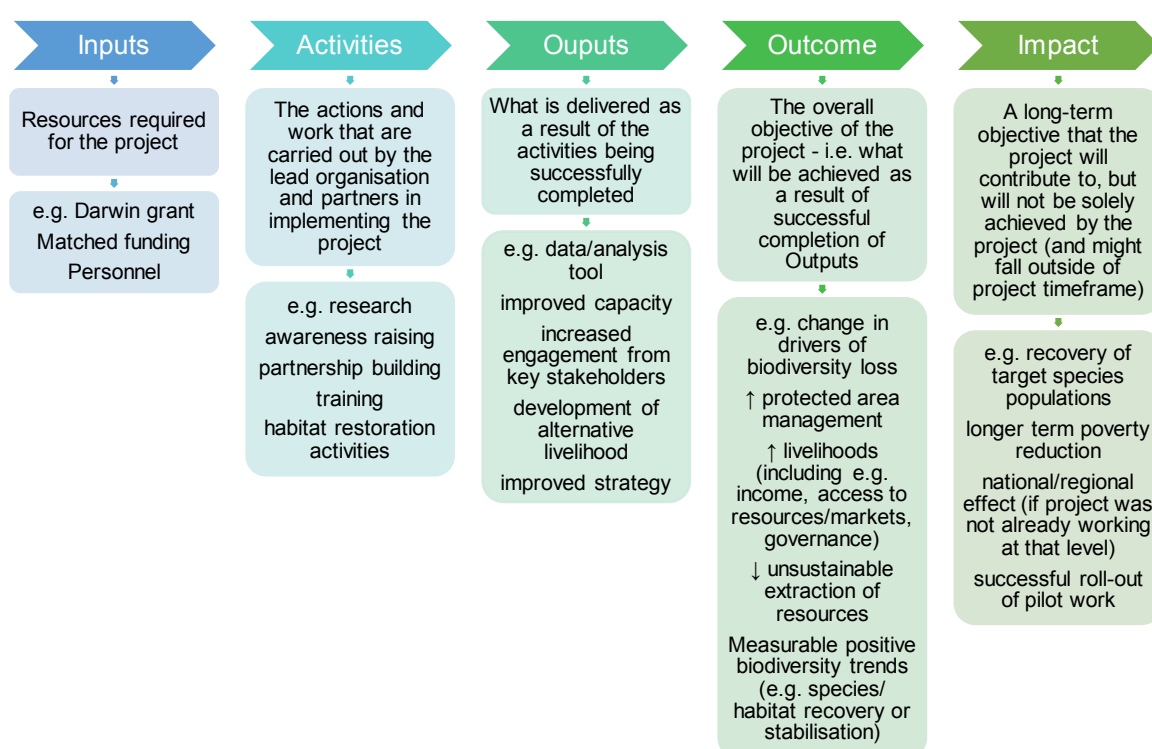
Inputs

Resources required for the project

e.g. Darwin grant

Matched funding

Personnel

Activities

The actions and work that are carried out by the lead organisation and partners in implementing the project

e.g. research

awareness raising

partnership building

training

habitat restoration activities

Ouputs

What is delivered as a result of the activities being successfully completed

e.g. data/analysis tool

improved capacity

increased engagement from key stakeholders

development of alternative livelihood

improved strategy

Outcome

The overall objective of the project - i.e. what will be achieved as a result of successful completion of Outputs

e.g. change in drivers of biodiversity loss

↑ protected area management

↑ livelihoods (including e.g. income, access to resources/markets, governance)

↓ unsustainable extraction of resources

Measurable positive biodiversity trends (e.g. species/ habitat recovery or stabilisation)

Impact

A long-term objective that the project will contribute to, but will not be solely achieved by the project (and might fall outside of project timeframe)

e.g. recovery of target species populations

longer term poverty reduction

national/regional effect (if project was not already working at that level)

successful roll-out of pilot work